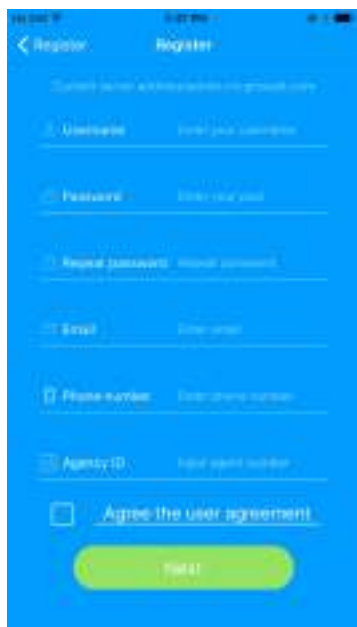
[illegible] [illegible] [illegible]

Register Register

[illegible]

Username Enter your username

Password Enter your pass

Repeat password Repeat password

Email Enter email

Phone number Enter phone number

Agency ID Input agent number

Agree the user agreement

Next